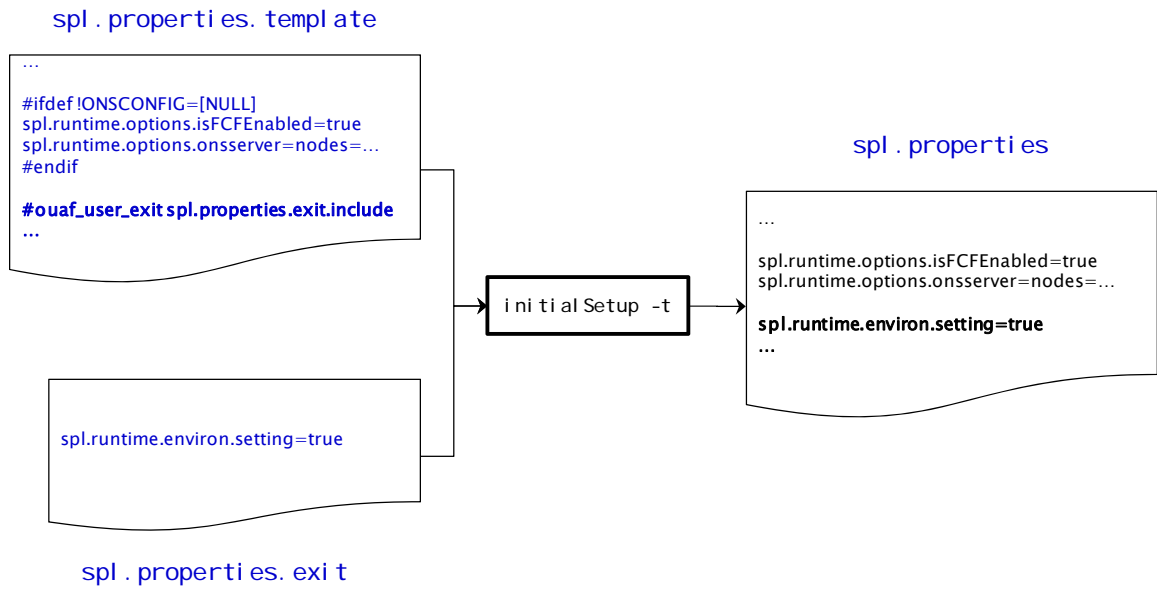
spl.properties.template

...

#ifdef !ONSCONFIG=[NULL]
spl.runtime.options.isFCFEnabled=true
spl.runtime.options.onsserver=nodes=...
#endif

#ouaf_user_exit spl.properties.exit.include
...

spl.properties

...

spl.runtime.options.isFCFEnabled=true
spl.runtime.options.onsserver=nodes=...

spl.runtime.environ.setting=true
...

initialSetup -t

spl.runtime.environ.setting=true

spl.properties.exit